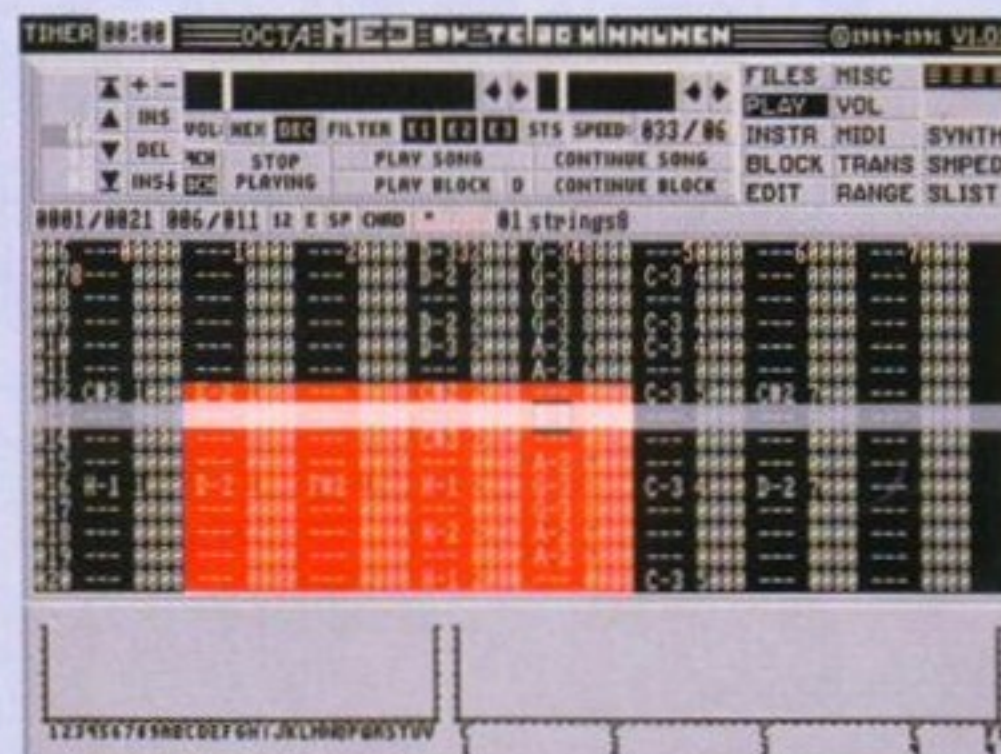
TIMER 00:00 OCTAMED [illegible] ©1989-1991 V1.0

INS
DEL
INS

VOL: HEX DEC FILTER E1 E2 E3 STS SPEED: 033 / 06

STOP PLAYING

PLAY SONG
PLAY BLOCK D

CONTINUE SONG
CONTINUE BLOCK

FILES MISC
PLAY VOL
INSTR MIDI SYNTH
BLOCK TRANS SMPED
EDIT RANGE SLIST

0001/0021 006/011 12 E SP CHRD * 01 strings0

| | | | | | | | |
|---|---|---|---|---|---|---|---|
| 006 --- 0000 | --- 1000 | --- 2000 | D-2 2000 | G-3 4000 | --- 5000 | --- 6000 | --- 7000 |
| 007 --- 0000 | --- 0000 | --- 0000 | D-2 2000 | G-3 4000 | C-3 4000 | --- 0000 | --- 0000 |
| 008 --- 0000 | --- 0000 | --- 0000 | --- 0000 | G-3 0000 | --- 0000 | --- 0000 | --- 0000 |
| 009 --- 0000 | --- 0000 | --- 0000 | D-2 2000 | G-3 0000 | C-3 4000 | --- 0000 | --- 0000 |
| 010 --- 0000 | --- 0000 | --- 0000 | D-3 2000 | A-2 4000 | C-3 4000 | --- 0000 | --- 0000 |
| 011 --- 0000 | --- 0000 | --- 0000 | --- 0000 | A-2 0000 | --- 0000 | --- 0000 | --- 0000 |
| 012 C#2 1000 | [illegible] | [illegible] | C#2 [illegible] | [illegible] | C-3 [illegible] | C#2 7000 | --- 0000 |
| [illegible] | | | | | | | |
| 014 --- 0000 | --- 0000 | --- 0000 | C-3 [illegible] | --- 0000 | --- 0000 | --- 0000 | --- 0000 |
| 015 --- 0000 | --- 0000 | --- 0000 | --- 0000 | A-2 0000 | --- 0000 | --- 0000 | --- 0000 |
| 016 H-1 1000 | D-2 1000 | F#2 1000 | H-1 1000 | G-3 0000 | C-3 4000 | D-2 7000 | --- 0000 |
| 017 --- 0000 | --- 0000 | --- 0000 | --- 0000 | G-3 0000 | --- 0000 | --- 0000 | --- 0000 |
| 018 --- 0000 | --- 0000 | --- 0000 | H-2 2000 | G-3 0000 | --- 0000 | --- 0000 | --- 0000 |
| 019 --- 0000 | --- 0000 | --- 0000 | --- 0000 | A-2 0000 | --- 0000 | --- 0000 | --- 0000 |
| 020 --- 0000 | --- 0000 | --- 0000 | H-1 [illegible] | --- 0000 | C-3 5000 | --- 0000 | --- 0000 |

123456789ABCDEFGHIJKLMNOPQRSTUV